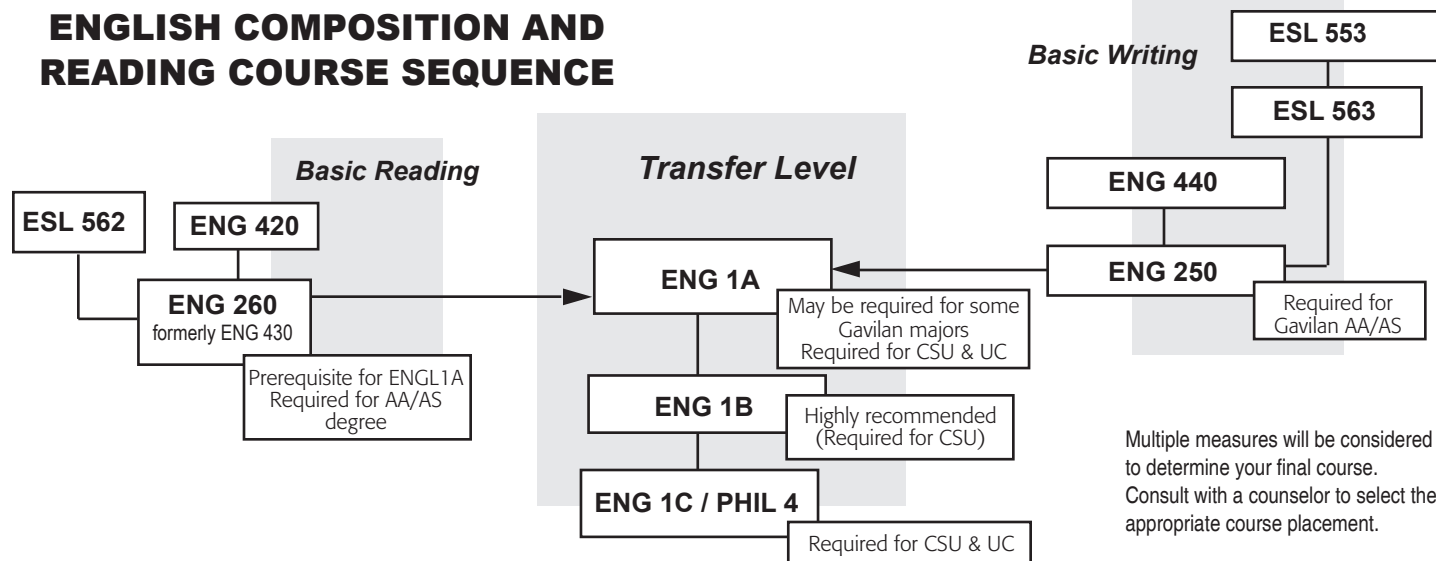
ENGLISH COMPOSITION AND READING COURSE SEQUENCE

Basic Writing

ESL 553

ESL 563

Basic Reading

Transfer Level

ENG 440

ESL 562

ENG 420

ENG 1A

ENG 250

ENG 260
formerly ENG 430

May be required for some Gavilan majors
Required for CSU & UC

Required for Gavilan AA/AS

Prerequisite for ENGL1A
Required for AA/AS degree

ENG 1B

Highly recommended (Required for CSU)

Multiple measures will be considered to determine your final course. Consult with a counselor to select the appropriate course placement.

ENG 1C / PHIL 4

Required for CSU & UC